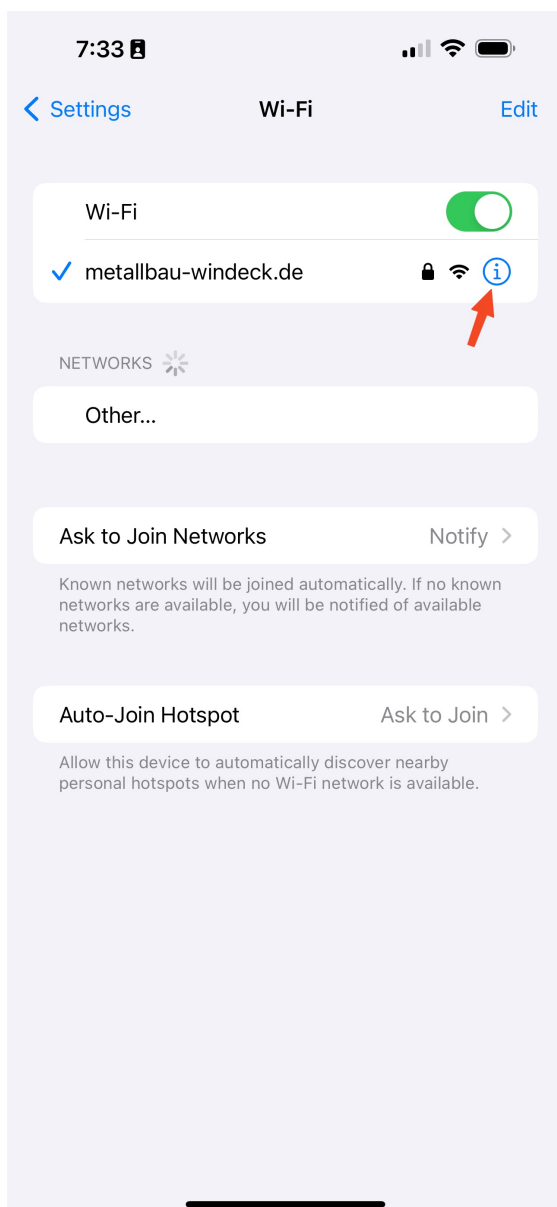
7:33

< Settings

Wi-Fi

Edit

Wi-Fi

metallbau-windeck.de

NETWORKS

Other...

Ask to Join Networks

Notify >

Known networks will be joined automatically. If no known networks are available, you will be notified of available networks.

Auto-Join Hotspot

Ask to Join >

Allow this device to automatically discover nearby personal hotspots when no Wi-Fi network is available.